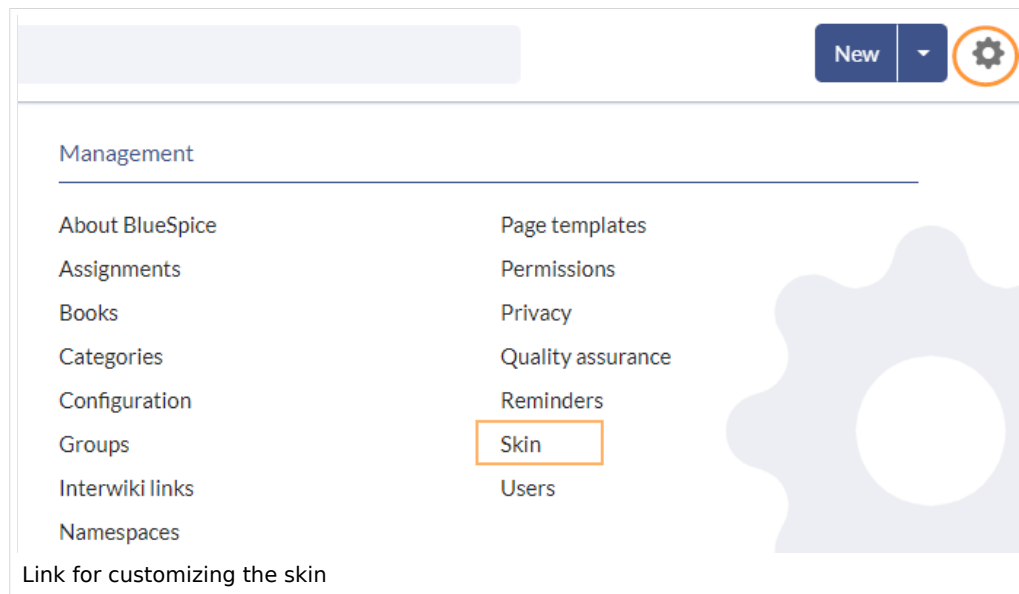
New

Management

About BlueSpice
Assignments
Books
Categories
Configuration
Groups
Interwiki links
Namespaces

Page templates
Permissions
Privacy
Quality assurance
Reminders
Skin
Users

Link for customizing the skin